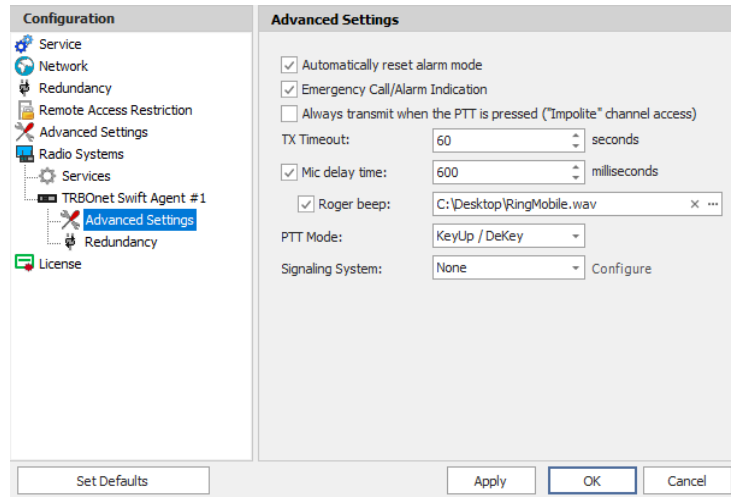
Configuration

Service
Network
Redundancy
Remote Access Restriction
Advanced Settings
Radio Systems
Services
TRBOnet Swift Agent #1
Advanced Settings
Redundancy
License

Advanced Settings

Automatically reset alarm mode
Emergency Call/Alarm Indication
Always transmit when the PTT is pressed ("Impolite" channel access)

TX Timeout: 60 seconds
Mic delay time: 600 milliseconds
Roger beep: C:\Desktop\RingMobile.wav
PTT Mode: KeyUp / DeKey
Signaling System: None Configure

Set Defaults
Apply
OK
Cancel